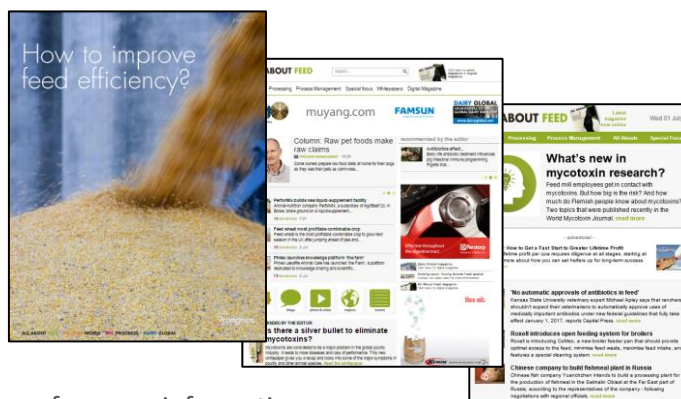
How to improve feed efficiency?

ALL ABOUT FEED

ABOUT FEED

Processing Process Management Special focus Whitepapers Digital Magazine

muyang.com FAMSUN DAIRY GLOBAL

Column: Raw pet foods make raw claims

Recommended by the editor

Antibiotics effect

Perfotrix builds new liquid-supplement facility

Feed wheat most profitable combinable crop

Phibro launches knowledge platform 'the Farm'

Is there a silver bullet to eliminate mycotoxins?

More info

ABOUT FEED

Wed 01 Jul

Processing Process Management All About Feeds Special Focus

What's new in mycotoxin research?

Feed mill employees get in contact with mycotoxins. But how big is the risk? And how much do Flemish people know about mycotoxins? Two topics that were published recently in the World Mycotoxin Journal. read more

How to Get a Fast Start to Greater Lifetime Profit

'No automatic approvals of antibiotics in feed'

Roxell introduces open feeding system for broilers

Chinese company to build fishmeal plant in Russia